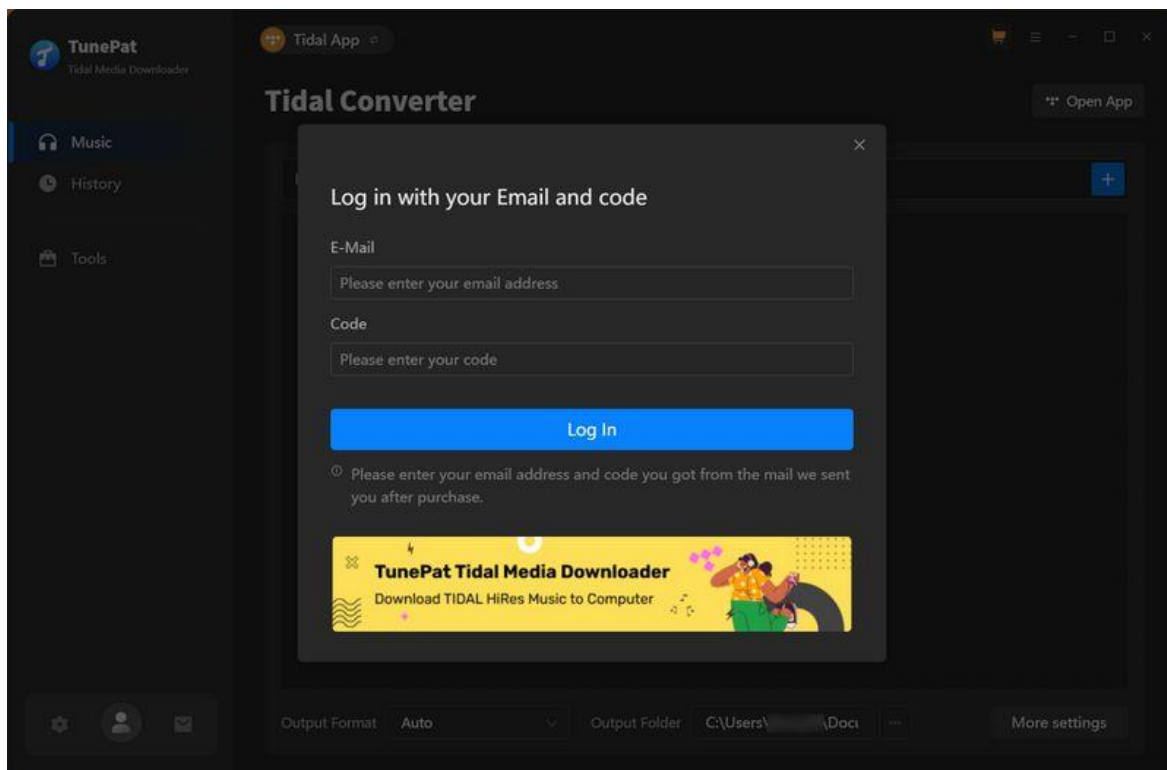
TunePat
Tidal Media Downloader

Music
History
Tools

Tidal App

Tidal Converter

Open App

Log in with your Email and code

E-Mail

Please enter your email address

Code

Please enter your code

Log In

Please enter your email address and code you got from the mail we sent you after purchase.

TunePat Tidal Media Downloader
Download TIDAL HiRes Music to Computer

Output Format Auto Output Folder C:\Users\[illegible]\Doc

More settings